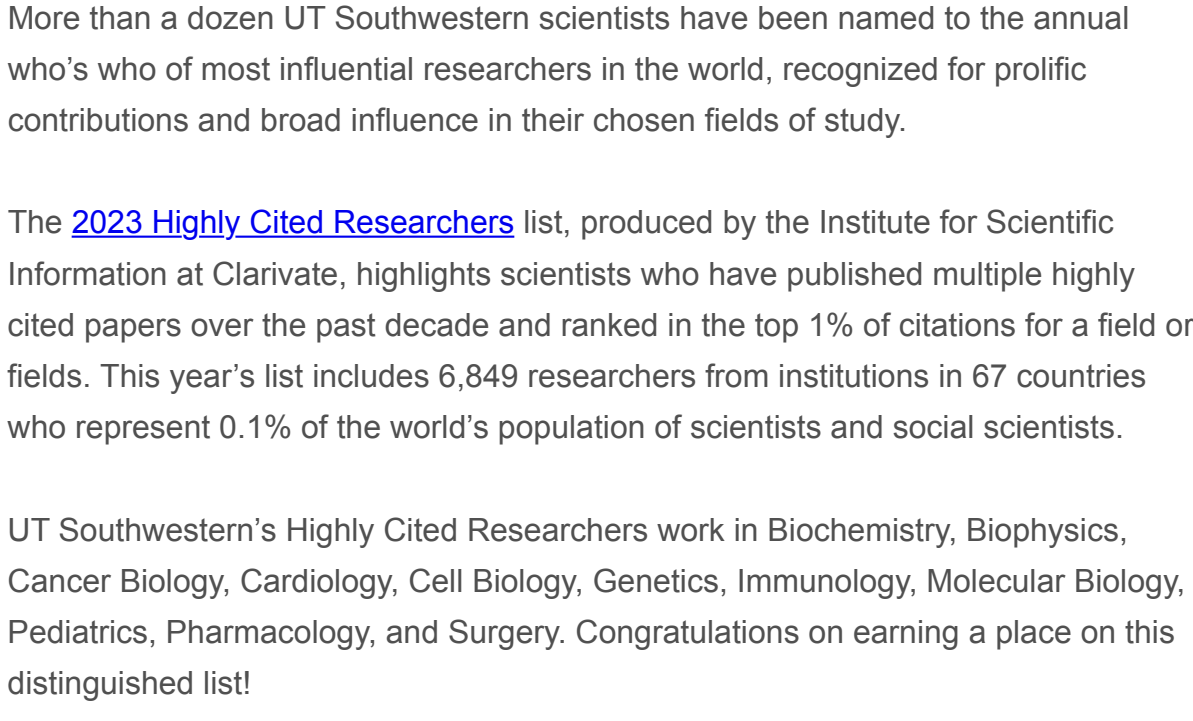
More than a dozen UT Southwestern scientists have been named to the annual who's who of most influential researchers in the world, recognized for prolific contributions and broad influence in their chosen fields of study.

The 2023 Highly Cited Researchers list, produced by the Institute for Scientific Information at Clarivate, highlights scientists who have published multiple highly cited papers over the past decade and ranked in the top 1% of citations for a field or fields. This year's list includes 6,849 researchers from institutions in 67 countries who represent 0.1% of the world's population of scientists and social scientists.

UT Southwestern's Highly Cited Researchers work in Biochemistry, Biophysics, Cancer Biology, Cardiology, Cell Biology, Genetics, Immunology, Molecular Biology, Pediatrics, Pharmacology, and Surgery. Congratulations on earning a place on this distinguished list!